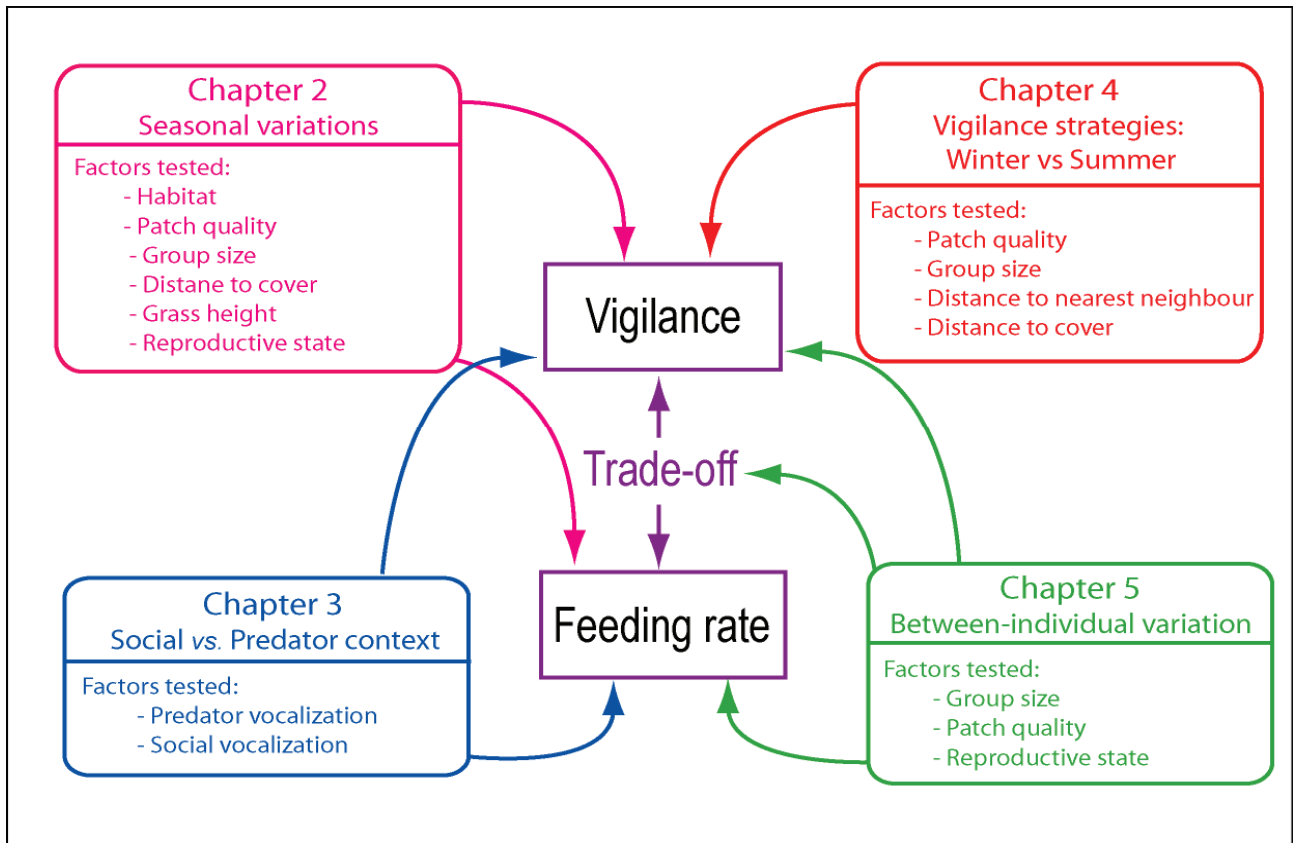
Chapter 2
Seasonal variations

Factors tested:
- Habitat
- Patch quality
- Group size
- Distane to cover
- Grass height
- Reproductive state

Chapter 4
Vigilance strategies:
Winter vs Summer

Factors tested:
- Patch quality
- Group size
- Distance to nearest neighbour
- Distance to cover

Vigilance

Trade-off

Feeding rate

Chapter 3
Social *vs.* Predator context

Factors tested:
- Predator vocalization
- Social vocalization

Chapter 5
Between-individual variation

Factors tested:
- Group size
- Patch quality
- Reproductive state